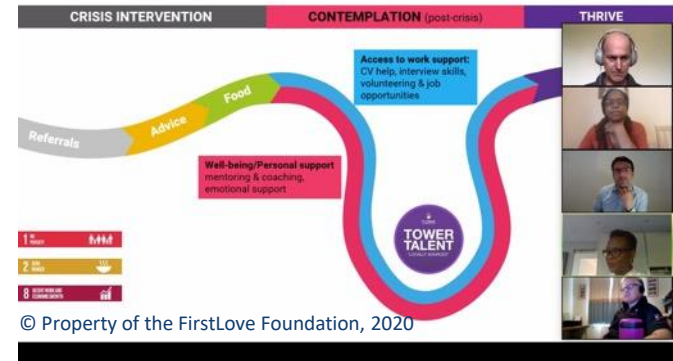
CRISIS INTERVENTION

CONTEMPLATION (post-crisis)

THRIVE

Referrals

Advice

Food

Access to work support: CV help, interview skills, volunteering & job opportunities

Well-being/Personal support mentoring & coaching, emotional support

TOWER TALENT

1 NO POVERTY

2 ZERO HUNGER

8 DECENT WORK AND ECONOMIC GROWTH

© Property of the FirstLove Foundation, 2020